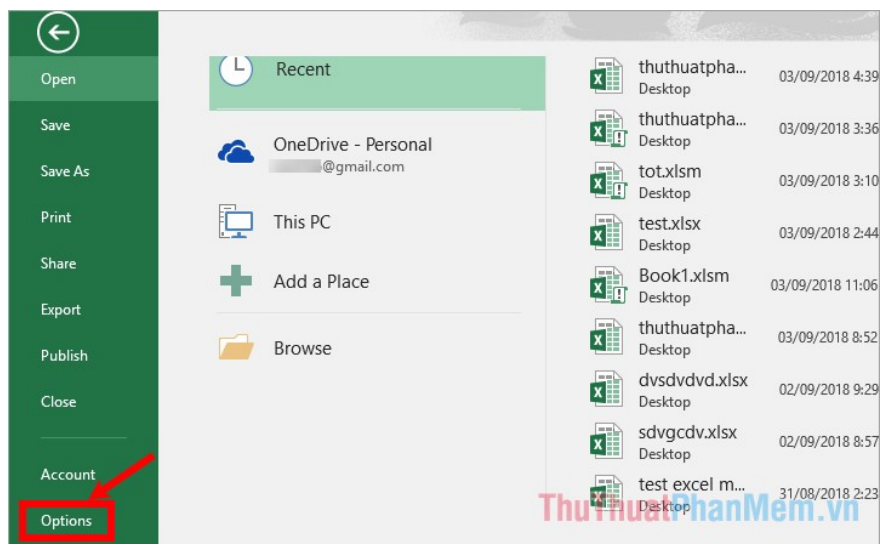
Open
Save
Save As
Print
Share
Export
Publish
Close
Account
Options

Recent
OneDrive - Personal
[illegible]@gmail.com
This PC
Add a Place
Browse

thuthuatpha... Desktop 03/09/2018 4:39
thuthuatpha... Desktop 03/09/2018 3:36
tot.xlsm Desktop 03/09/2018 3:10
test.xlsx Desktop 03/09/2018 2:44
Book1.xlsm Desktop 03/09/2018 11:06
thuthuatpha... Desktop 03/09/2018 8:52
dvsdvdvd.xlsx Desktop 02/09/2018 9:29
sdvgcdv.xlsx Desktop 02/09/2018 8:57
test excel m... Desktop 31/08/2018 2:23

ThuThuatPhanMem.vn